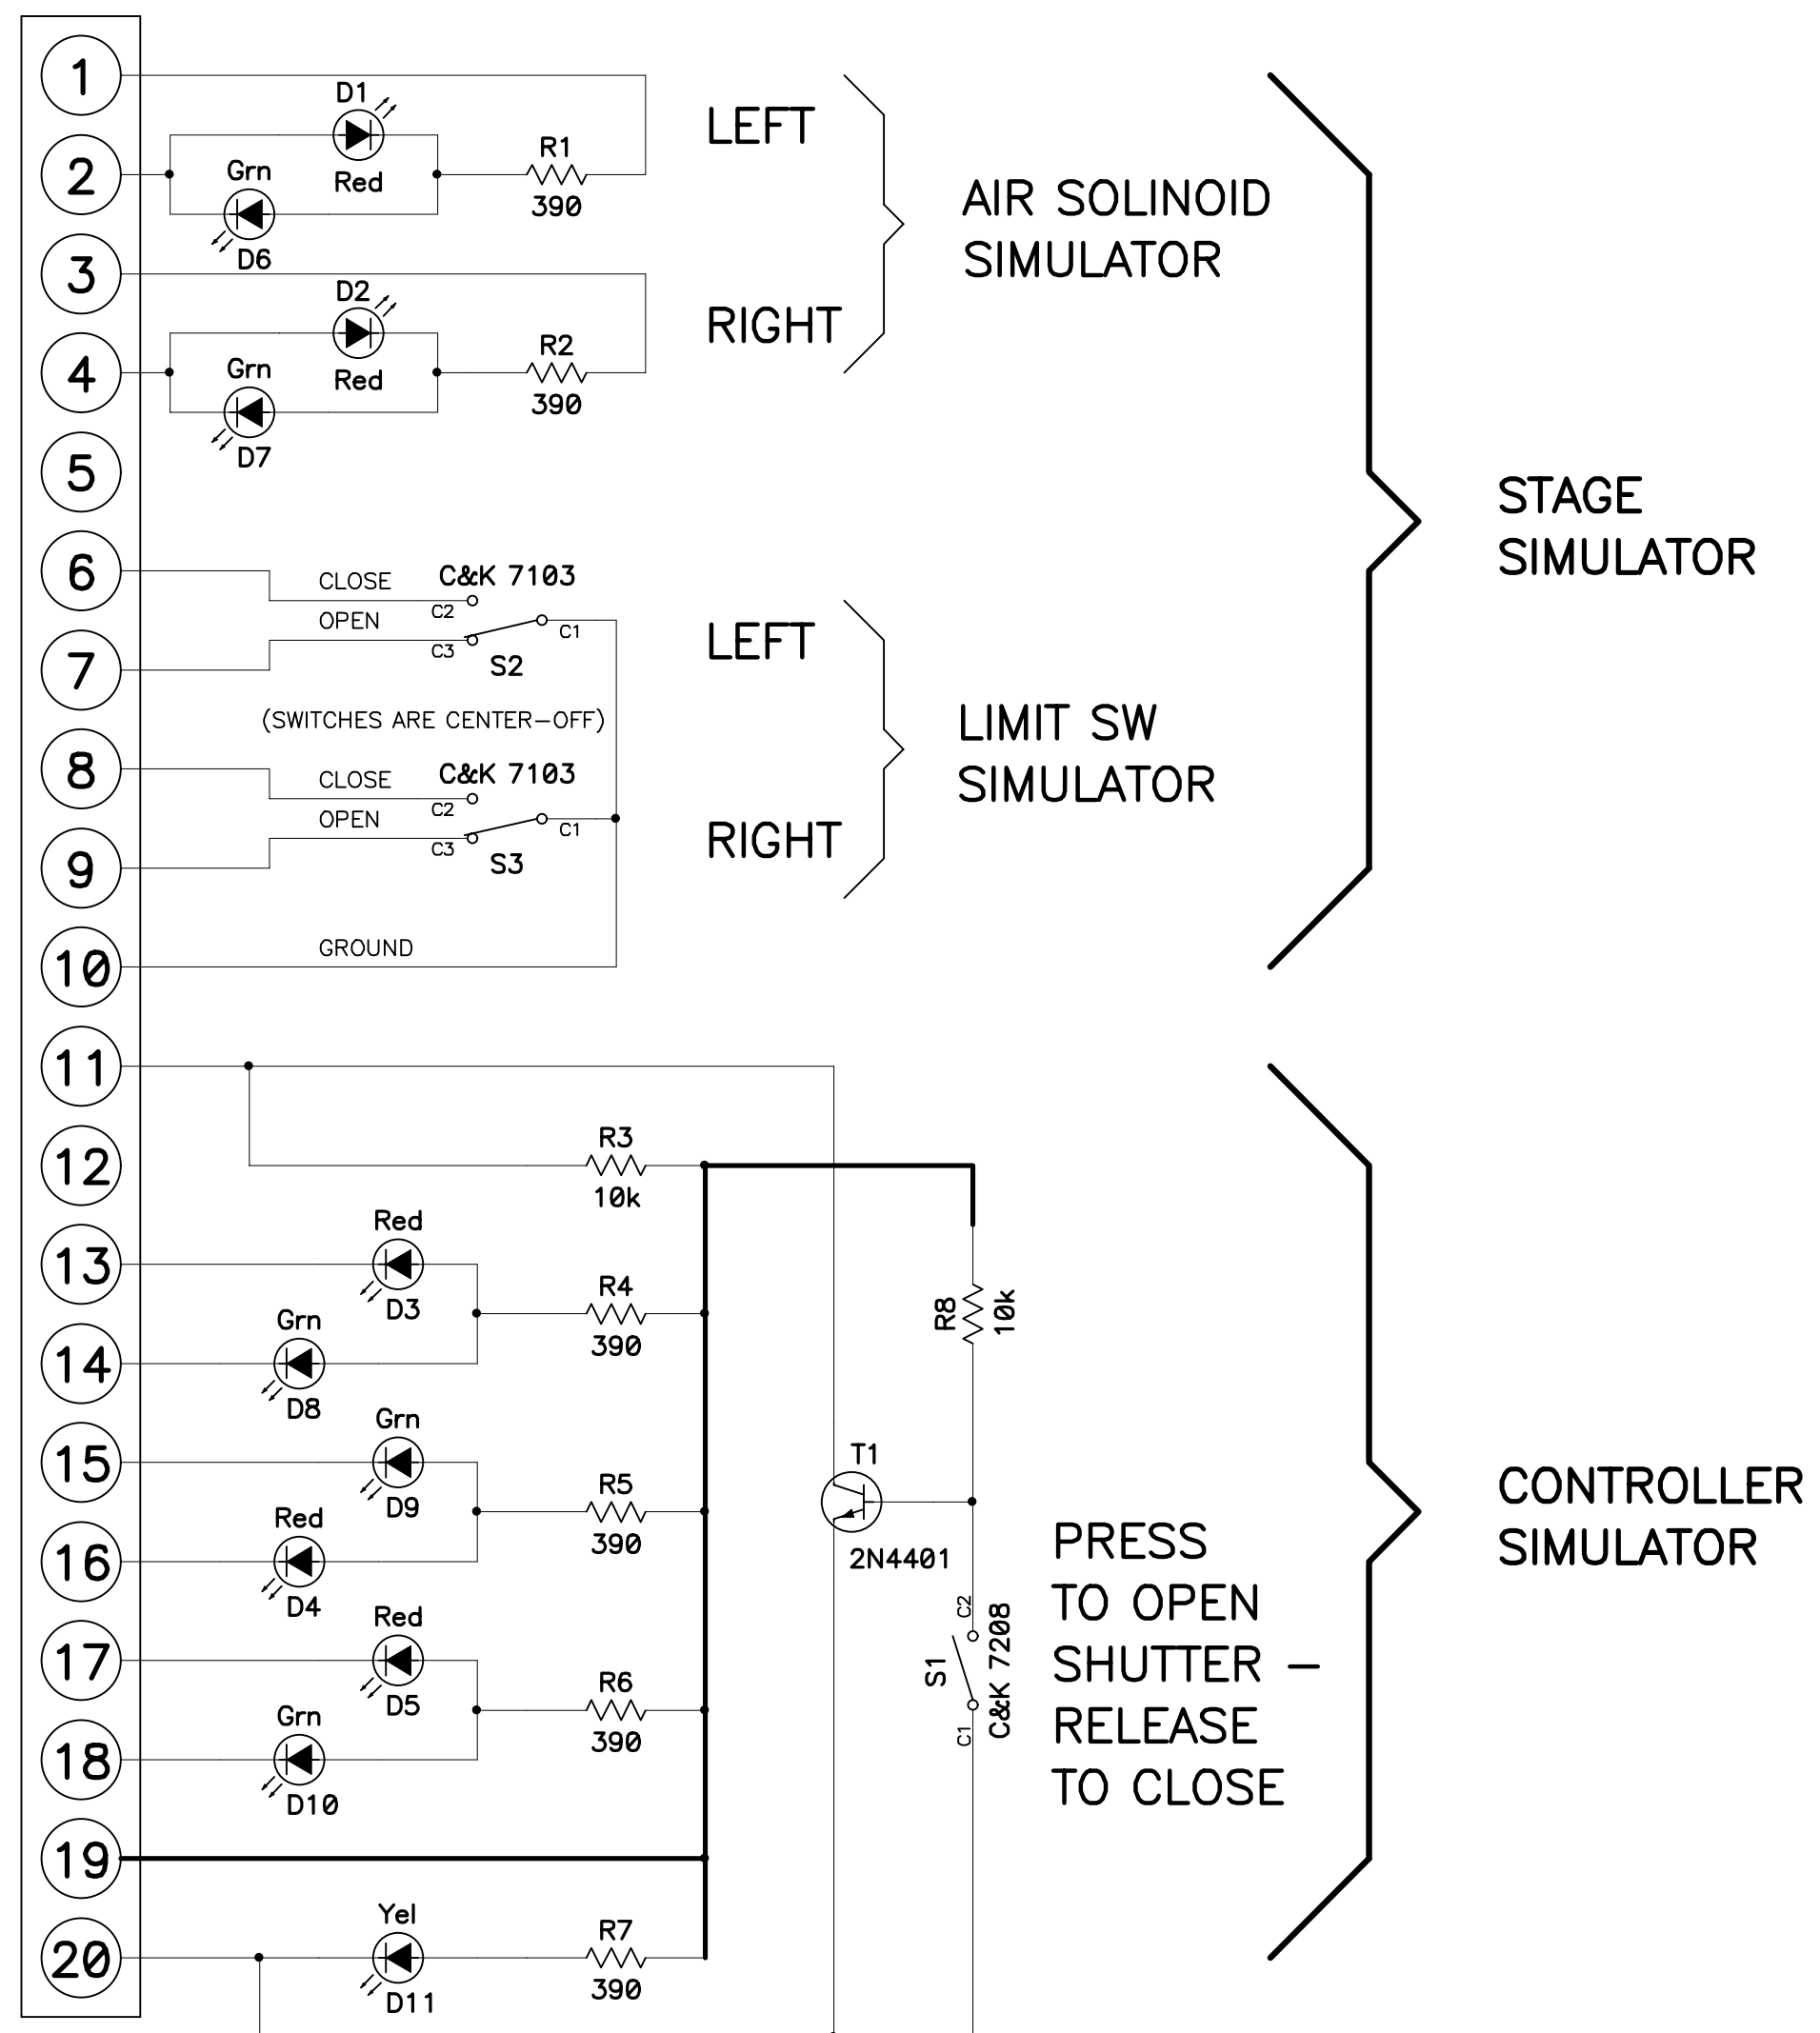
1
2
3
4
5
6
7
8
9
10
11
12
13
14
15
16
17
18
19
20

D1
Grn
Red
D6
R1
390

D2
Grn
Red
D7
R2
390

LEFT
RIGHT
AIR SOLINOID SIMULATOR

CLOSE
C&K 7103
OPEN
C2
C3
C1
S2
(SWITCHES ARE CENTER—OFF)
CLOSE
C&K 7103
OPEN
C2
C3
C1
S3
GROUND

LEFT
RIGHT
LIMIT SW SIMULATOR

STAGE SIMULATOR

R3
10k
Red
D3
R4
390
Grn
D8
Grn
D9
R5
390
Red
D4
Red
D5
R6
390
Grn
D10
Yel
D11
R7
390

R8
10k
T1
2N4401
C2
S1
C&K 7208
C1

PRESS TO OPEN SHUTTER — RELEASE TO CLOSE

CONTROLLER SIMULATOR